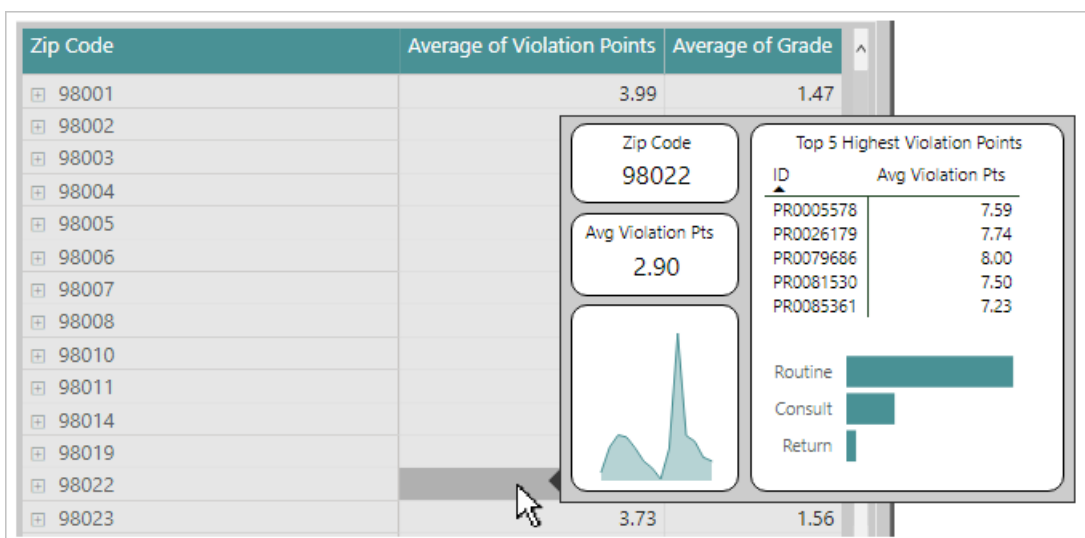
| Zip Code | Average of Violation Points | Average of Grade |
|---|---|---|
| 98001 | 3.99 | 1.47 |
| 98002 | | |
| 98003 | | |
| 98004 | | |
| 98005 | | |
| 98006 | | |
| 98007 | | |
| 98008 | | |
| 98010 | | |
| 98011 | | |
| 98014 | | |
| 98019 | | |
| 98022 | | |
| 98023 | 3.73 | 1.56 |

Zip Code
98022

Avg Violation Pts
2.90

Top 5 Highest Violation Points

| ID | Avg Violation Pts |
|---|---|
| PR0005578 | 7.59 |
| PR0026179 | 7.74 |
| PR0079686 | 8.00 |
| PR0081530 | 7.50 |
| PR0085361 | 7.23 |

Routine
Consult
Return